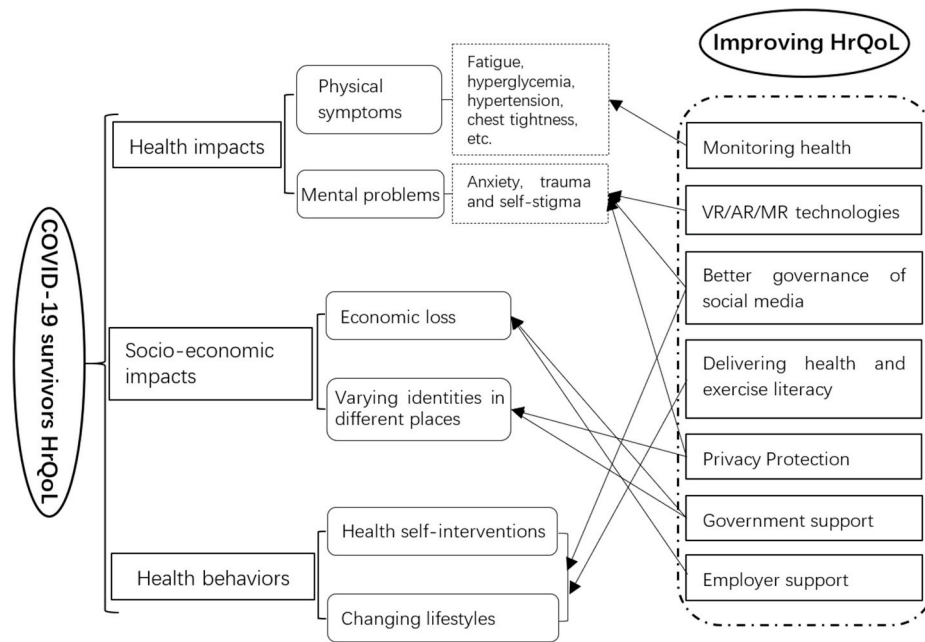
COVID-19 survivors HrQoL

Health impacts

Physical symptoms

Fatigue, hyperglycemia, hypertension, chest tightness, etc.

Mental problems

Anxiety, trauma and self-stigma

Socio-economic impacts

Economic loss

Varying identities in different places

Health behaviors

Health self-interventions

Changing lifestyles

Improving HrQoL

Monitoring health

VR/AR/MR technologies

Better governance of social media

Delivering health and exercise literacy

Privacy Protection

Government support

Employer support